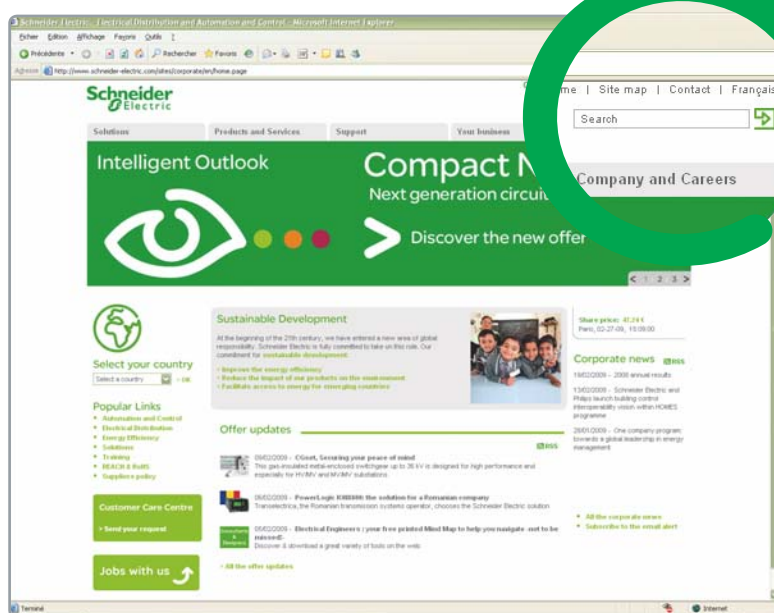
Schneider Electric - Electrical Distribution and Automation and Control - Microsoft Internet Explorer

Fichier Edition Affichage Favoris Outils ?

Précédente Rechercher Favoris

Adresse http://www.schneider-electric.com/sites/corporate/en/home.page

Schneider Electric

me | Site map | Contact | Français

Search

Company and Careers

Solutions Products and Services Support Your business

Intelligent Outlook

Compact N

Next generation circui

Discover the new offer

< 1 2 3 >

Select your country

Select a country OK

Popular Links

Automation and Control
Electrical Distribution
Energy Efficiency
Solutions
Training
REACH & RoHS
Suppliers policy

Customer Care Centre

> Send your request

Jobs with us

Sustainable Development

At the beginning of the 21th century, we have entered a new area of global responsibility. Schneider Electric is fully committed to take on this role. Our commitment for sustainable development.

> Improve the energy efficiency
> Reduce the impact of our products on the environment
> Facilitate access to energy for emerging countries

Share price: 41.24 €
Paris, 02-27-09, 15:08:00

Corporate news RSS

19/02/2009 – 2008 annual results

13/02/2009 – Schneider Electric and Philips launch building control interoperability vision within HOMES programme

28/01/2009 – One company program: towards a global leadership in energy management

Offer updates

RSS

09/02/2009 - CGset, Securing your peace of mind
This gas-insulated metal-enclosed switchgear up to 36 kV is designed for high performance and especially for HV/MV and MV/MV substations

06/02/2009 - PowerLogic ION8000: the solution for a Romanian company
Transelectrica, the Romanian transmission systems operator, chooses the Schneider Electric solution

05/02/2009 - Electrical Engineers : your free printed Mind Map to help you navigate -not to be missed!-
Discover & download a great variety of tools on the web

> All the offer updates

> All the corporate news
> Subscribe to the email alert

Terminé

Internet